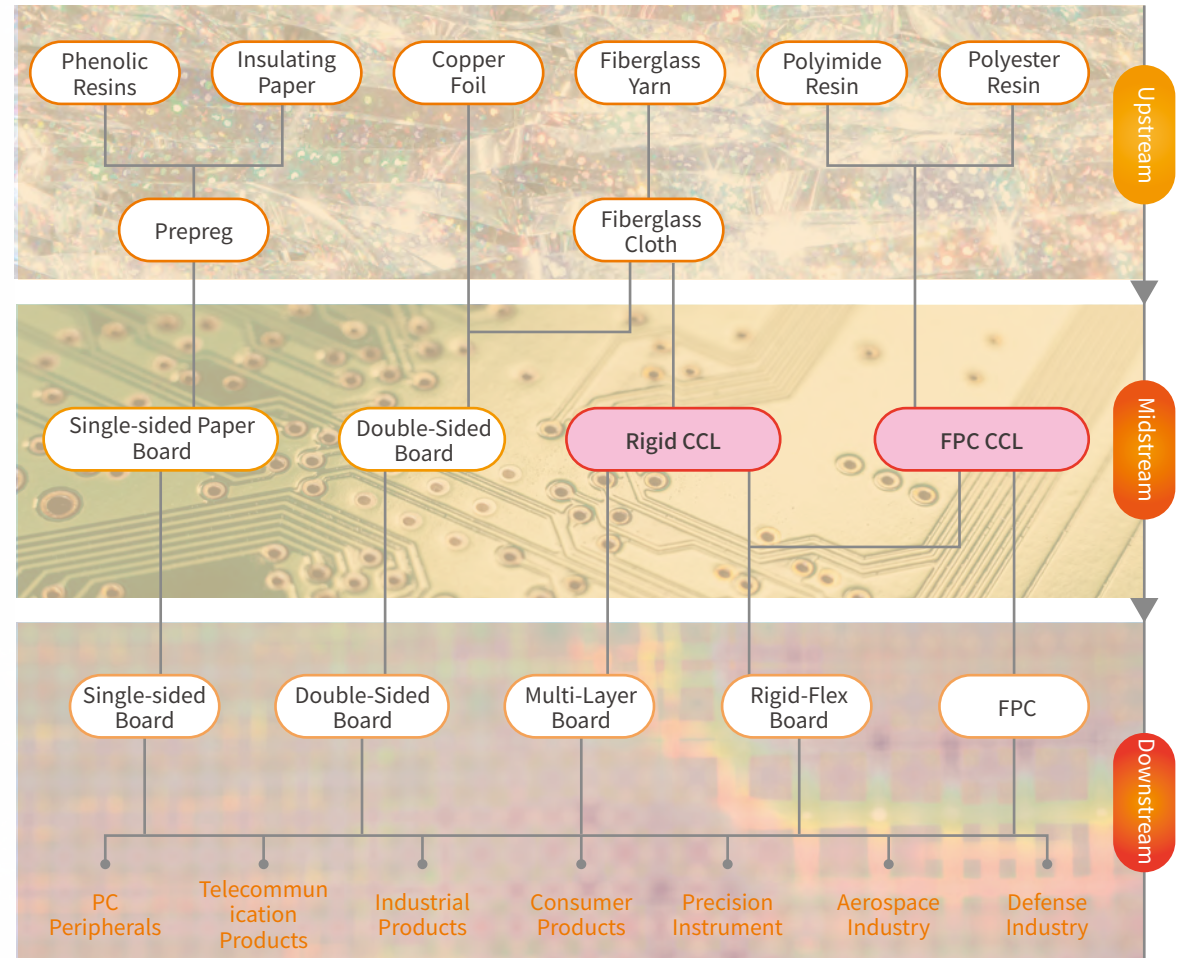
Phenolic Resins

Insulating Paper

Copper Foil

Fiberglass Yarn

Polyimide Resin

Polyester Resin

Upstream

Prepreg

Fiberglass Cloth

Single-sided Paper Board

Double-Sided Board

Rigid CCL

FPC CCL

Midstream

Single-sided Board

Double-Sided Board

Multi-Layer Board

Rigid-Flex Board

FPC

Downstream

PC Peripherals

Telecommunication Products

Industrial Products

Consumer Products

Precision Instrument

Aerospace Industry

Defense Industry